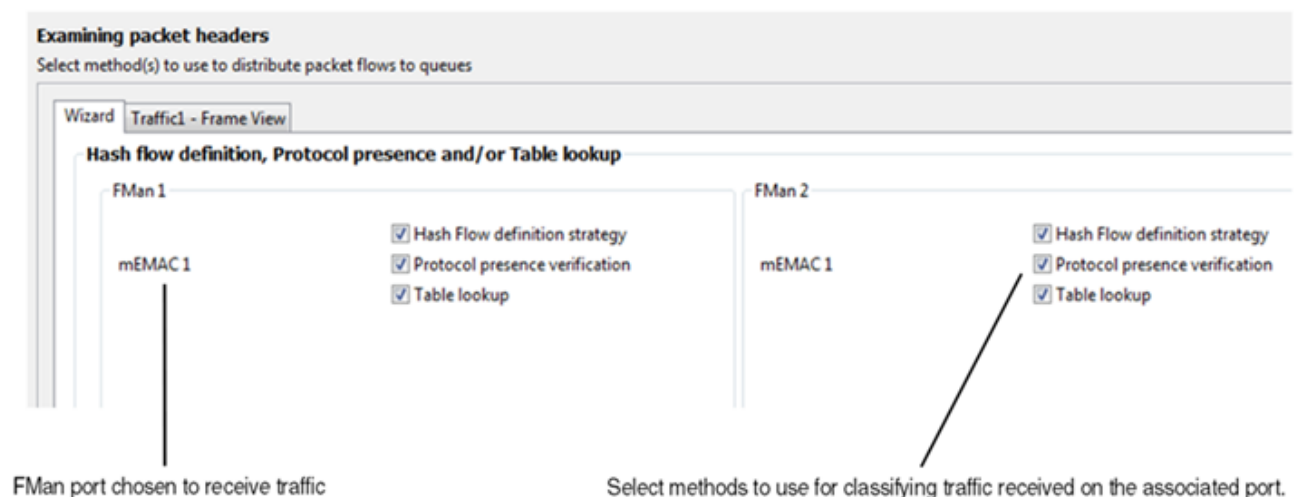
**Examining packet headers**
Select method(s) to use to distribute packet flows to queues

Wizard | Traffic1 - Frame View

**Hash flow definition, Protocol presence and/or Table lookup**

FMan 1

mEMAC 1

☑ Hash Flow definition strategy
☑ Protocol presence verification
☑ Table lookup

FMan 2

mEMAC 1

☑ Hash Flow definition strategy
☑ Protocol presence verification
☑ Table lookup

FMan port chosen to receive traffic

Select methods to use for classifying traffic received on the associated port.